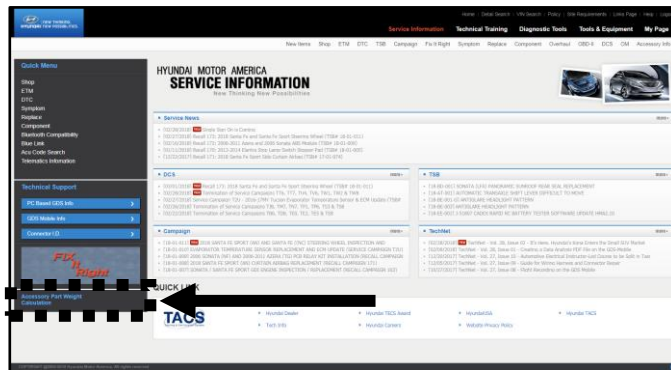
HYUNDAI NEW THINKING NEW POSSIBILITIES

Home | Detail Search | VIN Search | Policy | Site Requirements | Links Page | Help | Logout

Service Information | Technical Training | Diagnostic Tools | Tools & Equipment | My Page

New Items | Shop | ETM | DTC | TSB | Campaign | Fix It Right | Symptom | Replace | Component | Overhaul | OBD-II | DCS | OM | Accessory Info

Quick Menu

Shop
ETM
DTC
Symptom
Replace
Component
Bluetooth Compatibility
Blue Link
Acc Code Search
Telematics Information

Technical Support

PC Based GDS Info
GDS Mobile Info
Connector I.D.

FIX It Right

Accessory Part Weight Calculation

HYUNDAI MOTOR AMERICA
SERVICE INFORMATION
New Thinking New Possibilities

Service News
more

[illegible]

DCS
more

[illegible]

TSB
more

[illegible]

Campaign
more

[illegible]

TechNet
more

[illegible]

QUICK LINK

TACS

Hyundai Dealer
Tech Info
Hyundai TACS Award
Hyundai Careers
HyundaiGlobal
Website Privacy Policy
Hyundai TACS

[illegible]